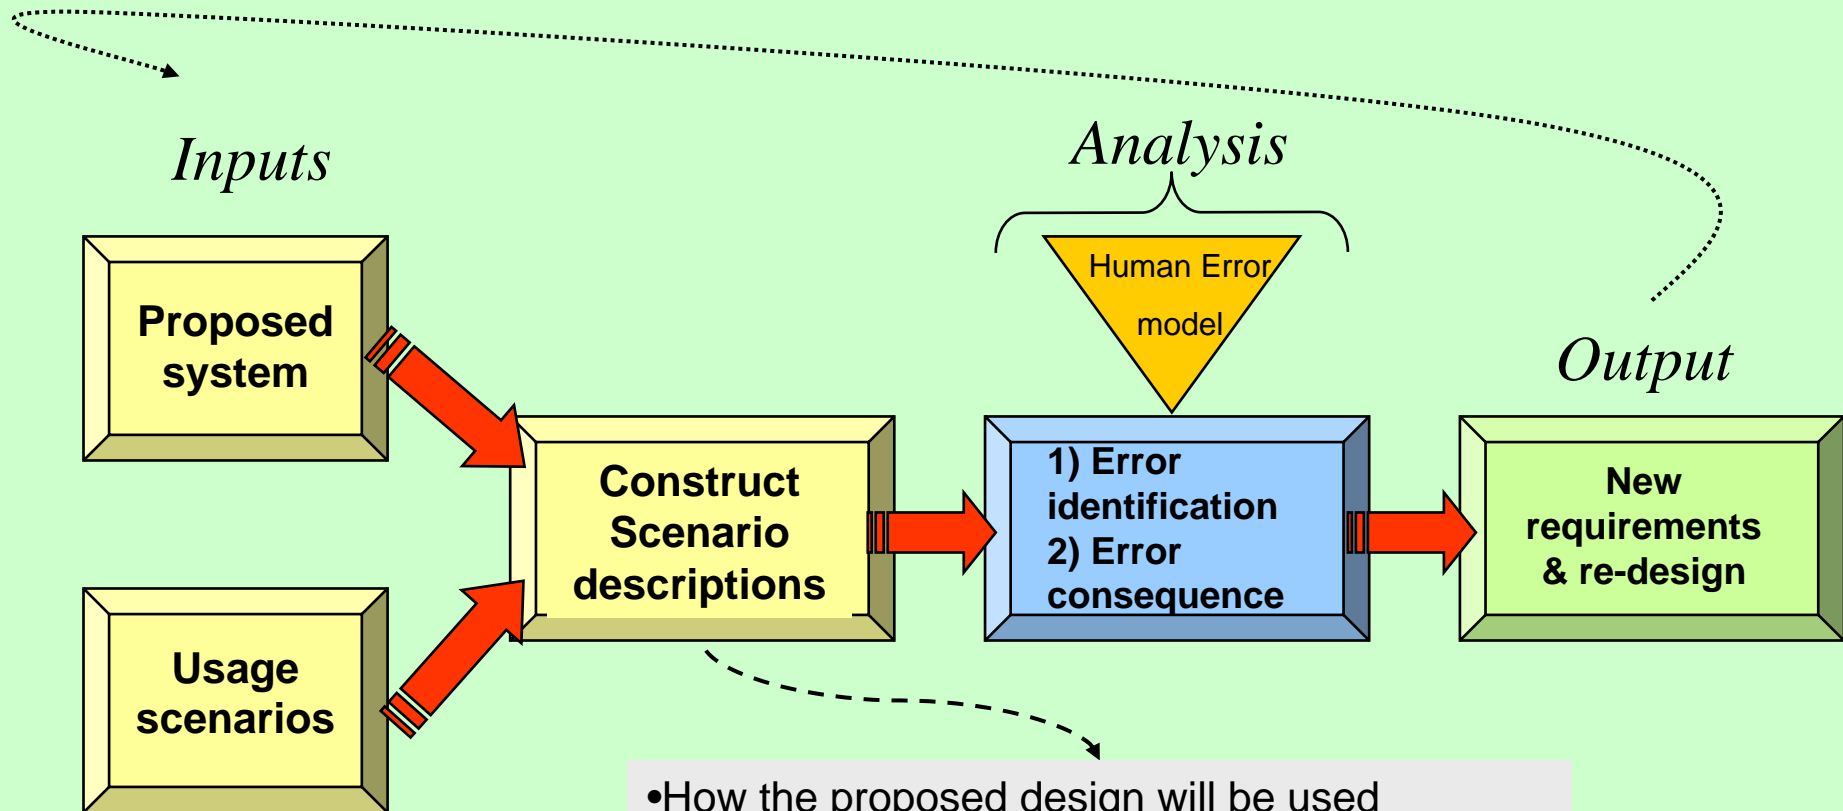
Inputs

Analysis

Human Error model

Output

Proposed system

Usage scenarios

Construct Scenario descriptions

1) Error identification
2) Error consequence

New requirements & re-design

•How the proposed design will be used